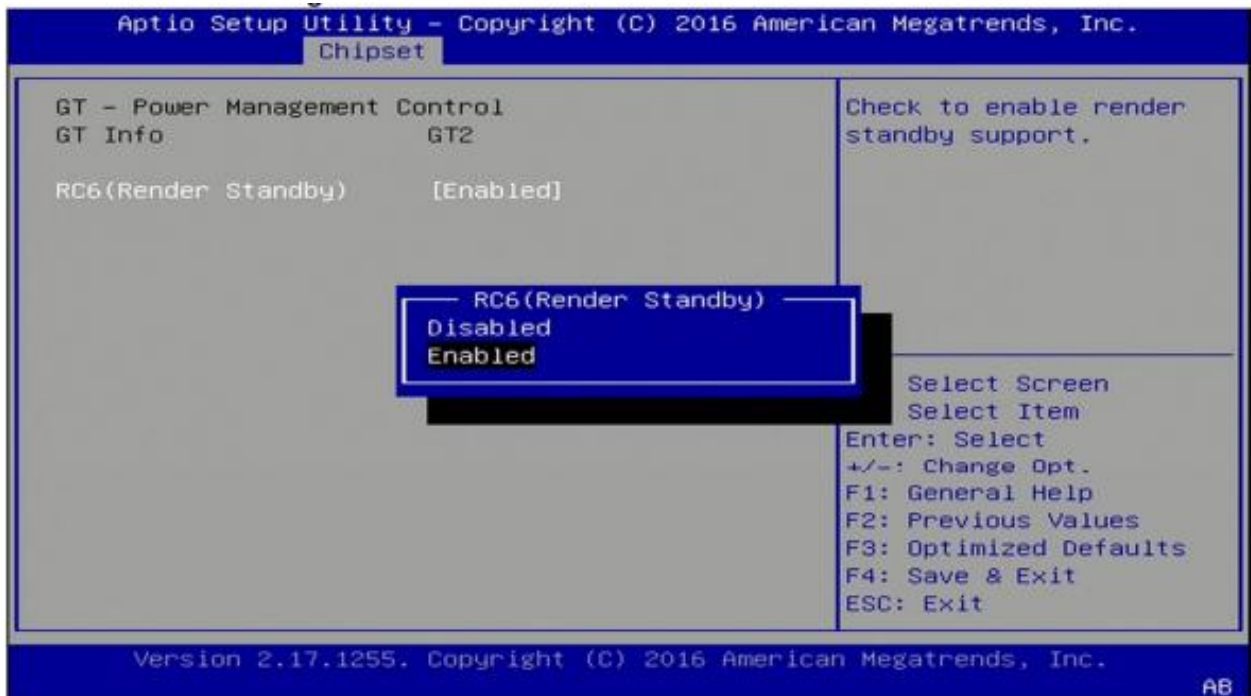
Aptio Setup Utility – Copyright (C) 2016 American Megatrends, Inc.
Chipset

GT – Power Management Control
GT Info GT2

RC6(Render Standby) [Enabled]

RC6(Render Standby)
Disabled
Enabled

Check to enable render standby support.

Select Screen
Select Item
Enter: Select
+/–: Change Opt.
F1: General Help
F2: Previous Values
F3: Optimized Defaults
F4: Save & Exit
ESC: Exit

Version 2.17.1255. Copyright (C) 2016 American Megatrends, Inc.
AB